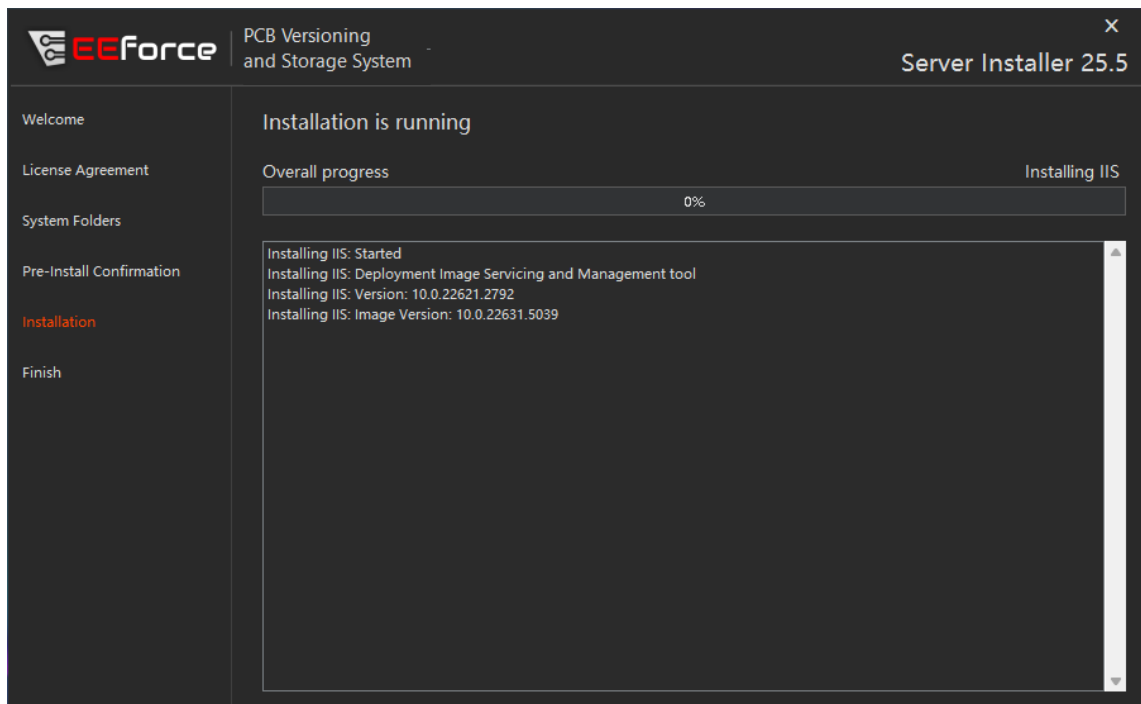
EEforce PCB Versioning and Storage System

×

Server Installer 25.5

Welcome

License Agreement

System Folders

Pre-Install Confirmation

Installation

Finish

Installation is running

Overall progress

Installing IIS

0%

Installing IIS: Started
Installing IIS: Deployment Image Servicing and Management tool
Installing IIS: Version: 10.0.22621.2792
Installing IIS: Image Version: 10.0.22631.5039